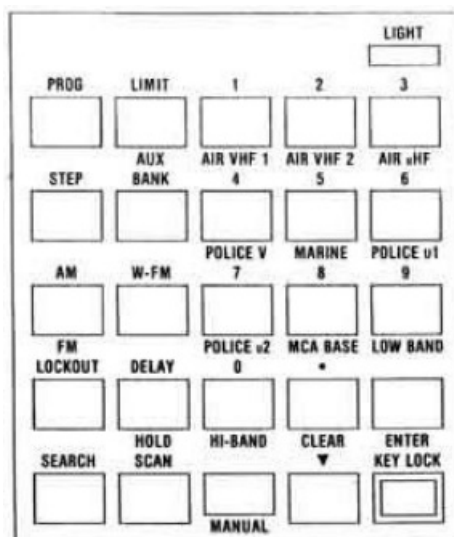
LIGHT

PROG

LIMIT

1

2

3

AIR VHF 1

AIR VHF 2

AIR uHF

STEP

AUX BANK

4

5

6

POLICE V

MARINE

POLICE u1

AM

W-FM

7

8

9

FM

POLICE u2

MCA BASE

LOW BAND

LOCKOUT

DELAY

0

•

HI-BAND

CLEAR

SEARCH

HOLD SCAN

▼

ENTER KEY LOCK

MANUAL